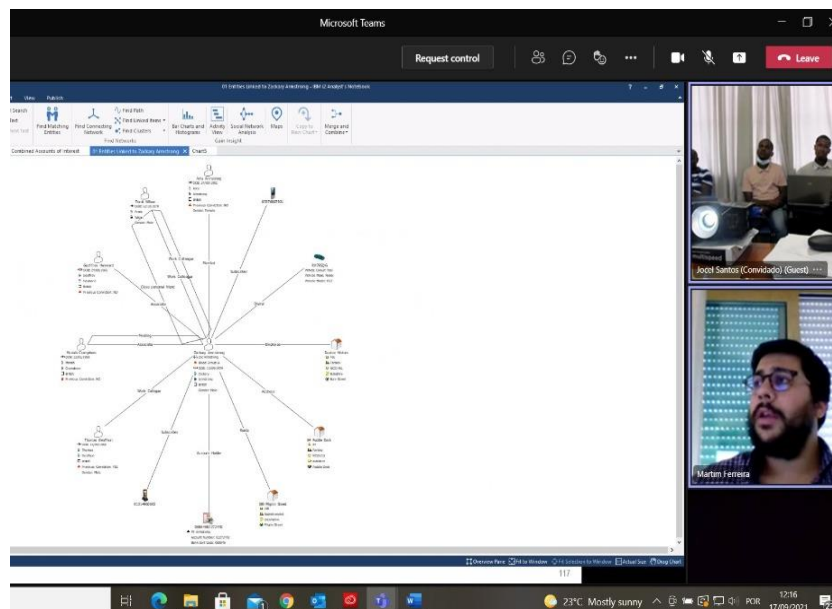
Microsoft Teams

Request control

Leave

View Publish

01 Entities Linked to Zackary Armstrong - IBM i2 Analyst's Notebook

Find Matching Entities

Find Connecting Network

Find Path

Find Linked Items

Find Clusters

Find Networks

Bar Charts and Histograms

Identify View

Social Network Analysis

Maps

Merge and Combine

Gain Insight

Combined Accounts of Interest

01 Entities Linked to Zackary Armstrong

Chart3

Zackary Armstrong

Work Colleague

Associate

Relative

Subscriber

Owner

Employee

Account

Friend

Work Colleague

Subscriber

Account Holder

Martim Ferreira

Jocel Santos (Convidado) (Guest)

Overview Pane

Fit to Window

Actual Size

117

23°C Mostly sunny

POR

12:16

17/09/2021